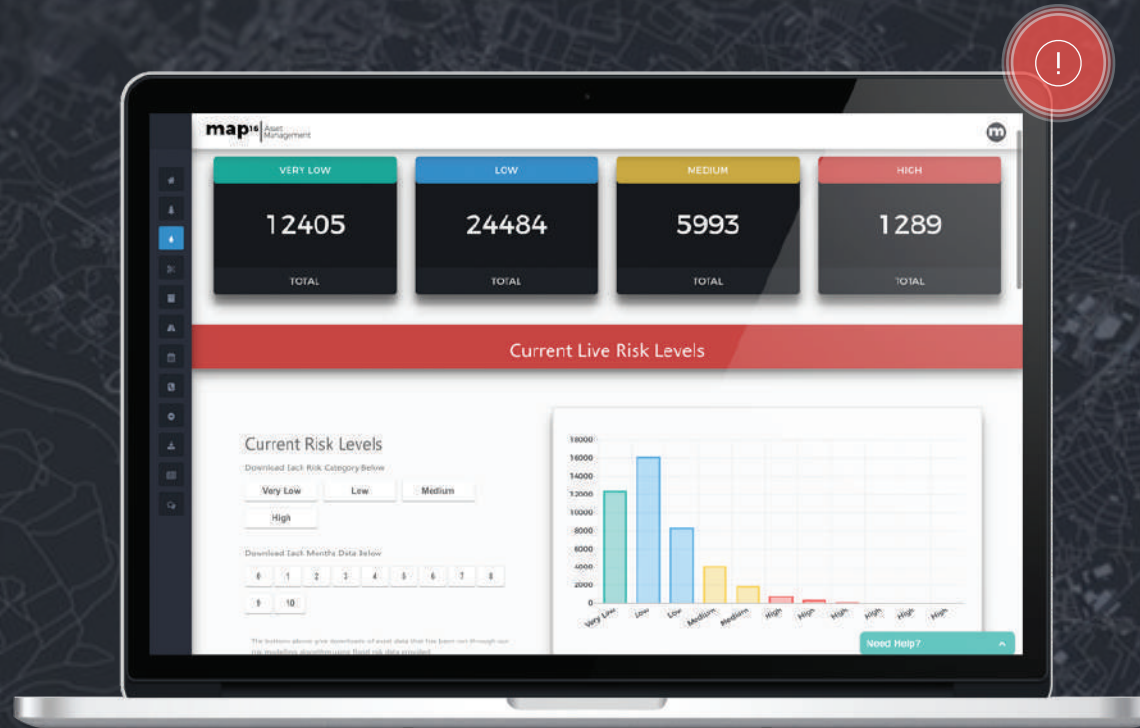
!

map16 Asset Management

VERY LOW
12405
TOTAL

LOW
24484
TOTAL

MEDIUM
5993
TOTAL

HIGH
1289
TOTAL

Current Live Risk Levels

Current Risk Levels

Download Each Risk Category Below

Very Low
Low
Medium
High

Download Each Months Data Below

0 1 2 3 4 5 6 7 8 9 10

The buttons above give downloads of excel data that has been run through our risk modelling algorithm using flood risk data provided

18000
16000
14000
12000
10000
8000
6000
4000
2000
0

Very Low
Low
Low
Medium
Medium
High
High
High
High
High
High

Need Help?